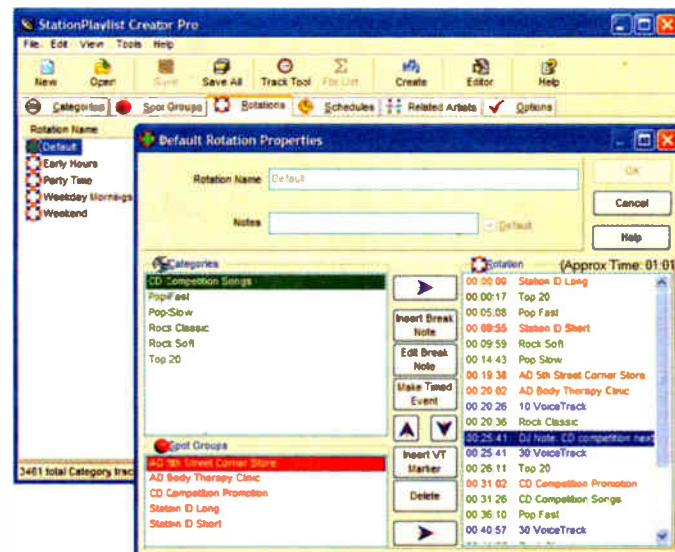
StationPlaylist Creator Pro

File Edit View Tools Help

New Open Save Save All Track Tool File List Create Editor Help

Categories Spot Groups Rotations Schedules Related Artists Options

Rotation Name
Default
Early Hours
Party Time
Weekday Mornings
Weekend

3461 total Category tra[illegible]

Default Rotation Properties

Rotation Name Default

Notes

Default

OK

Cancel

Help

Categories
CD Competition Songs
Pop Fast
Pop Slow
Rock Classic
Rock Soft
Top 20

Spot Groups
AD 5th Street Corner Store
AD Body Therapy Clinic
CD Competition Promotion
Station ID Long
Station ID Short

Insert Break Note

Edit Break Note

Make Timed Event

Insert VT Marker

Delete

Rotation (Approx Time: 01:01

| | |
|---|---|
| 00:00:00 | Station ID Long |
| 00:00:17 | Top 20 |
| 00:05:08 | Pop Fast |
| 00:09:55 | Station ID Short |
| 00:09:59 | Rock Soft |
| 00:14:43 | Pop Slow |
| 00:19:38 | AD 5th Street Corner Store |
| 00:20:02 | AD Body Therapy Clinic |
| 00:20:26 | 10 VoiceTrack |
| 00:20:36 | Rock Classic |
| 00:25:41 | DJ Note: CD competition next |
| 00:25:41 | 30 VoiceTrack |
| 00:26:11 | Top 20 |
| 00:31:02 | CD Competition Promotion |
| 00:31:26 | CD Competition Songs |
| 00:36:10 | Pop Fast |
| 00:40:57 | 30 VoiceTrack |